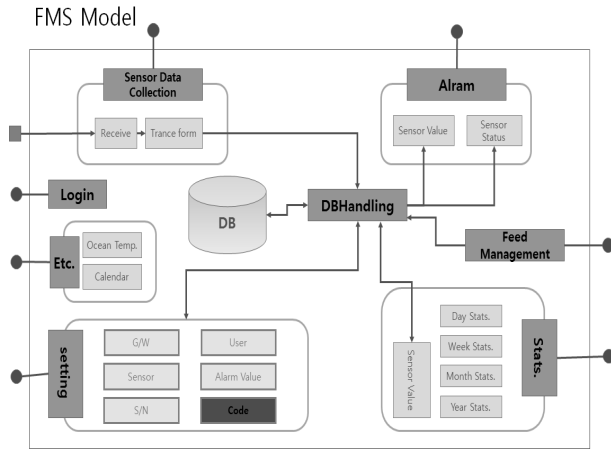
FMS Model

Sensor Data Collection

Receive

Trance form

Alram

Sensor Value

Sensor Status

Login

DB

DBHandling

Feed Management

Etc.

Ocean Temp.

Calendar

setting

G/W

User

Sensor

Alarm Value

S/N

Code

Sensor Value

Day Stats.

Week Stats.

Month Stats.

Year Stats.

Stats.